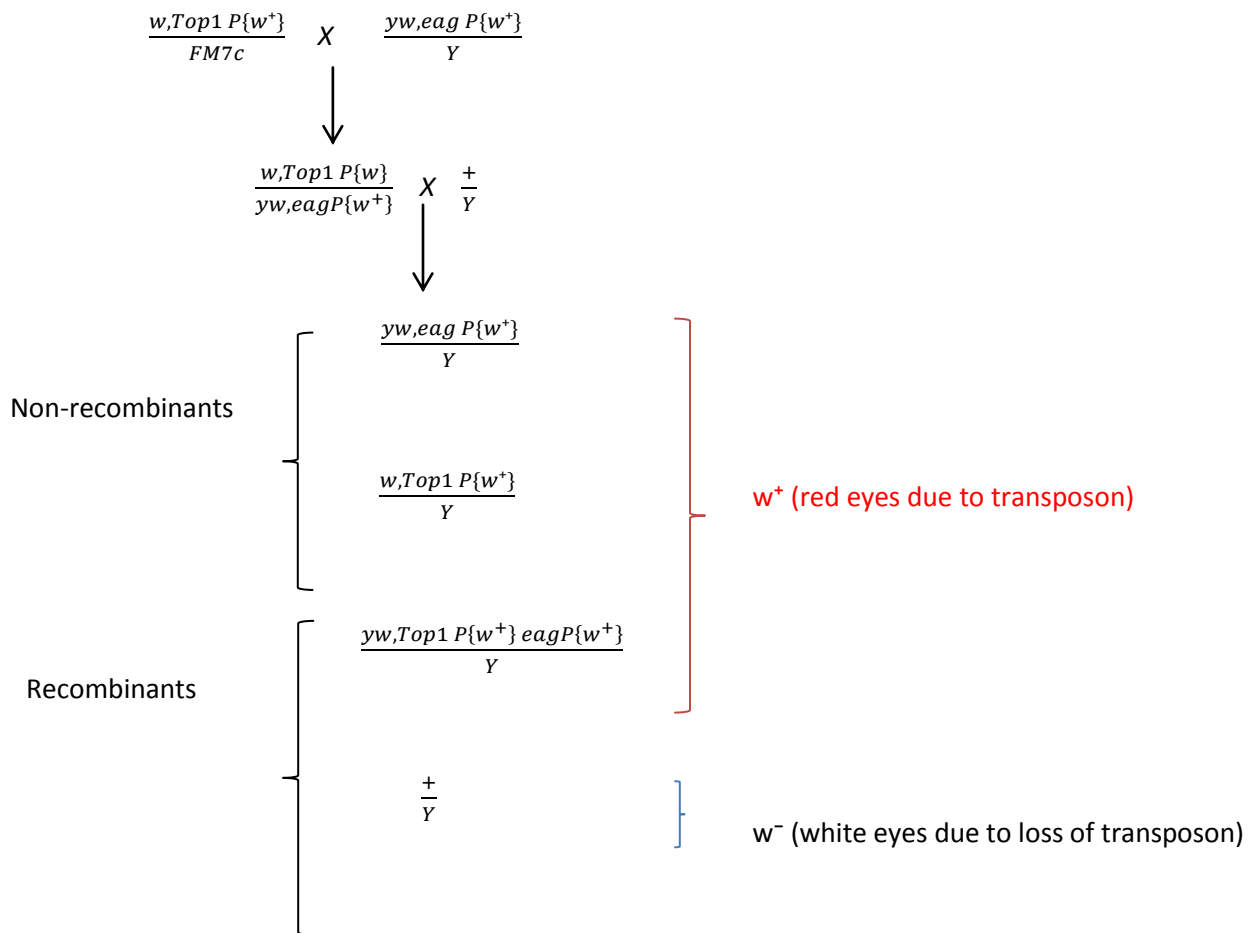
$\frac{w,Top1\ P\{w^+\}}{FM7c}$ X $\frac{yw,eag\ P\{w^+\}}{Y}$

$\frac{w,Top1\ P\{w\}}{yw,eagP\{w^+\}}$ X $\frac{+}{Y}$

Non-recombinants

$\frac{yw,eag\ P\{w^+\}}{Y}$

$\frac{w,Top1\ P\{w^+\}}{Y}$

w⁺ (red eyes due to transposon)

Recombinants

$\frac{yw,Top1\ P\{w^+\}\ eagP\{w^+\}}{Y}$

$\frac{+}{Y}$

w⁻ (white eyes due to loss of transposon)